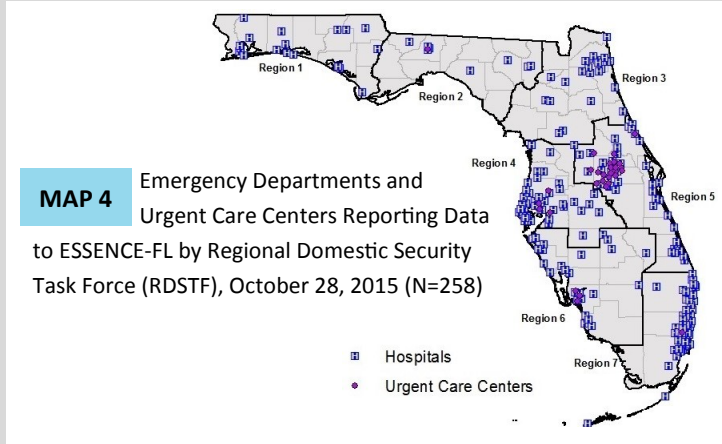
Region 1

Region 2

Region 3

Region 4

Region 5

Region 6

Region 7

MAP 4 Emergency Departments and Urgent Care Centers Reporting Data to ESSENCE-FL by Regional Domestic Security Task Force (RDSTF), October 28, 2015 (N=258)

Hospitals

Urgent Care Centers